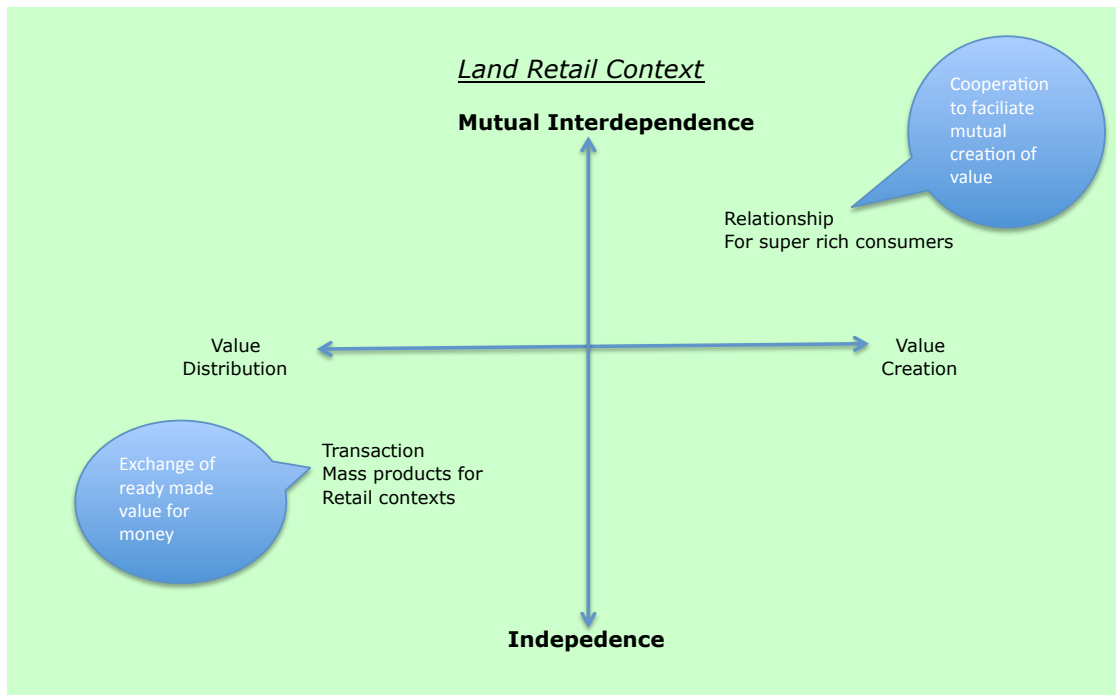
Land Retail Context

Mutual Interdependence

Cooperation to faciliate mutual creation of value

Relationship
For super rich consumers

Value Distribution

Value Creation

Transaction
Mass products for Retail contexts

Exchange of ready made value for money

Indepedence